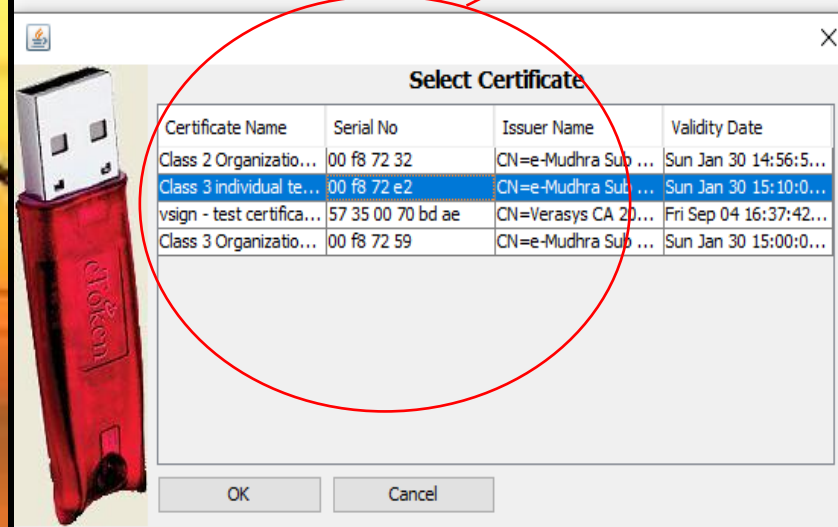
Select Certificate

| Certificate Name | Serial No | Issuer Name | Validity Date |
|---|---|---|---|
| Class 2 Organizatio... | 00 f8 72 32 | CN=e-Mudhra Sub ... | Sun Jan 30 14:56:5... |
| Class 3 individual te... | 00 f8 72 e2 | CN=e-Mudhra Sub ... | Sun Jan 30 15:10:0... |
| vsign - test certifica... | 57 35 00 70 bd ae | CN=Verasys CA 20... | Fri Sep 04 16:37:42... |
| Class 3 Organizatio... | 00 f8 72 59 | CN=e-Mudhra Sub ... | Sun Jan 30 15:00:0... |

OK

Cancel

eToken